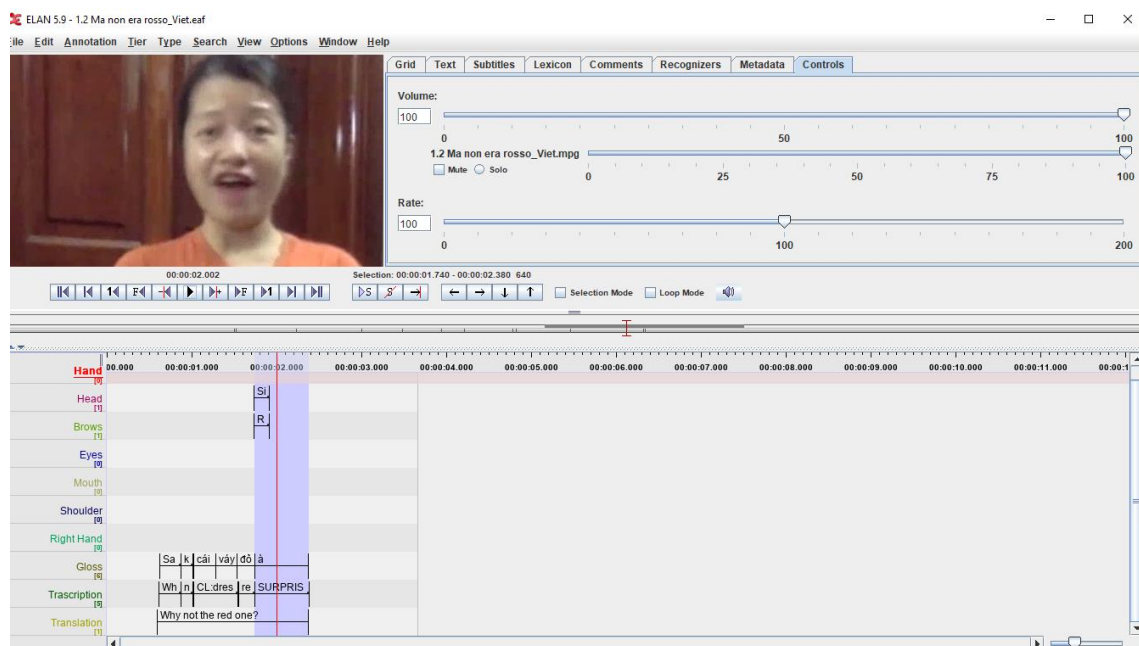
ELAN 5.9 - 1.2 Ma non era rosso_Viet.eaf

ile Edit Annotation Tier Type Search View Options Window Help

Grid | Text | Subtitles | Lexicon | Comments | Recognizers | Metadata | Controls

Volume:
100
0 50 100
1.2 Ma non era rosso_Viet.mpg
Mute Solo
0 25 50 75 100

Rate:
100
0 100 200

00:00:02.002
Selection: 00:00:01.740 - 00:00:02.380 640
Selection Mode Loop Mode

00.000 00:00:01.000 00:00:02.000 00:00:03.000 00:00:04.000 00:00:05.000 00:00:06.000 00:00:07.000 00:00:08.000 00:00:09.000 00:00:10.000 00:00:11.000 00:00:1

Hand [0]
Head [1] Si
Brows [1] R
Eyes [0]
Mouth [0]
Shoulder [0]
Right Hand [0]
Gloss [6] Sa | k | cái | váy | đỏ | à
Trascription [5] Wh | n | CL:dres | re | SURPRIS
Translation [1] Why not the red one?